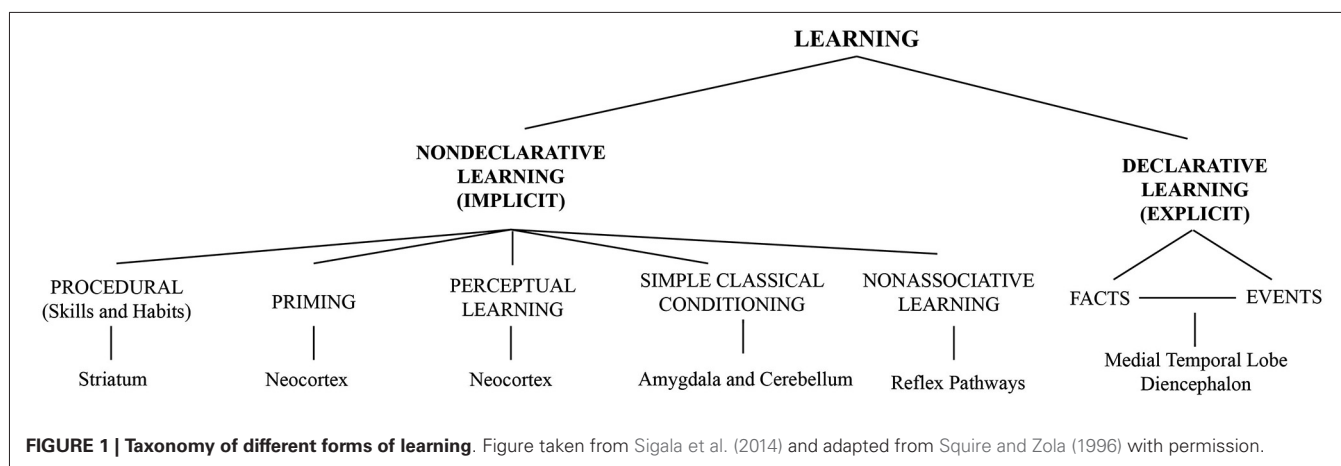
LEARNING

NONDECLARATIVE LEARNING (IMPLICIT)

DECLARATIVE LEARNING (EXPLICIT)

PROCEDURAL (Skills and Habits)

Striatum

PRIMING

Neocortex

PERCEPTUAL LEARNING

Neocortex

SIMPLE CLASSICAL CONDITIONING

Amygdala and Cerebellum

NONASSOCIATIVE LEARNING

Reflex Pathways

FACTS

EVENTS

Medial Temporal Lobe Diencephalon

FIGURE 1 | Taxonomy of different forms of learning. Figure taken from Sigala et al. (2014) and adapted from Squire and Zola (1996) with permission.